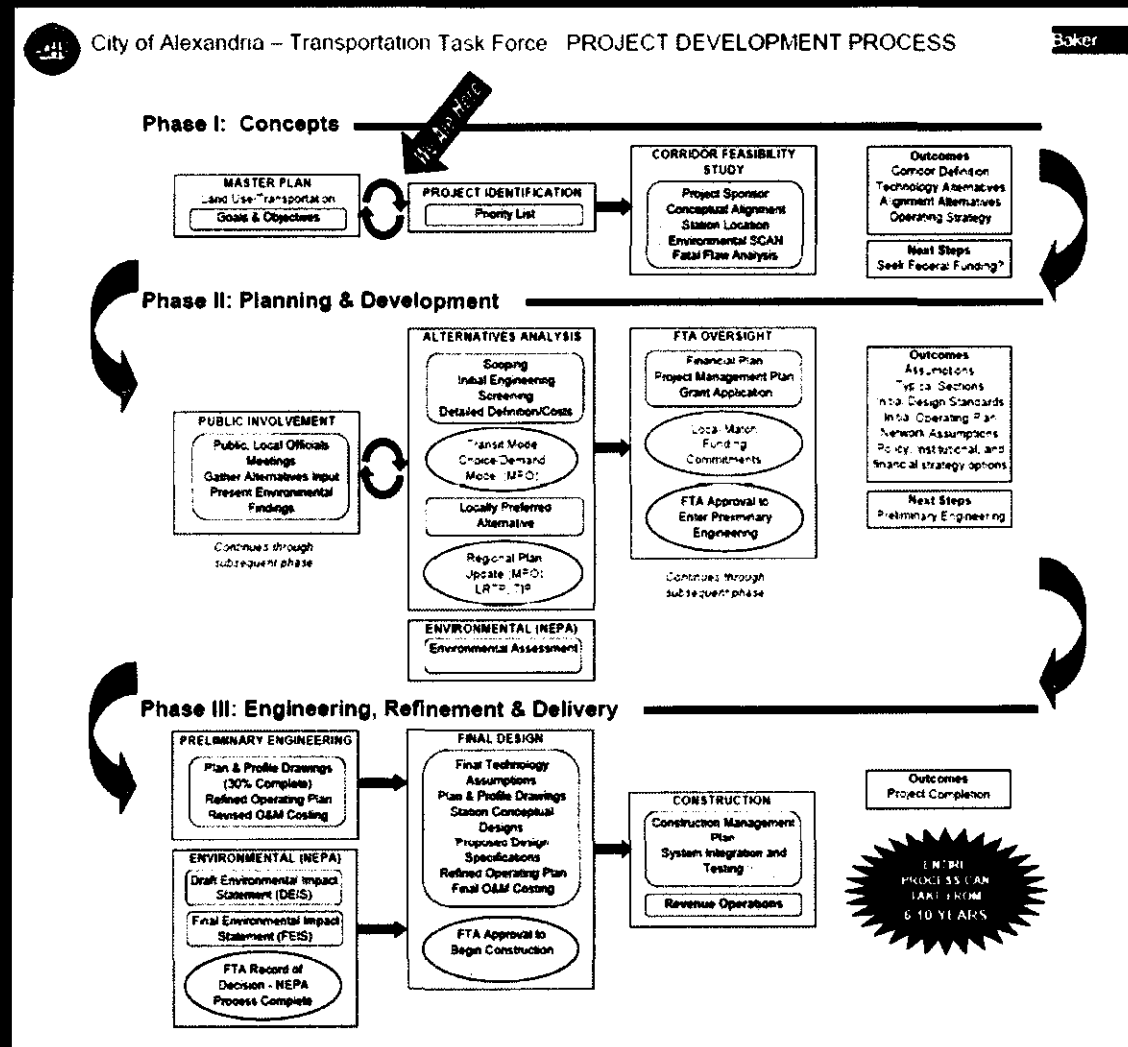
City of Alexandria – Transportation Task Force PROJECT DEVELOPMENT PROCESS

Baker

Phase I: Concepts

We Are Here

MASTER PLAN
Land Use-Transportation
Goals & Objectives

PROJECT IDENTIFICATION
Priority List

CORRIDOR FEASIBILITY STUDY
Project Sponsor
Conceptual Alignment
Station Location
Environmental SCAN
Fatal Flaw Analysis

Outcomes
Corridor Definition
Technology Alternatives
Alignment Alternatives
Operating Strategy

Next Steps
Seek Federal Funding?

Phase II: Planning & Development

PUBLIC INVOLVEMENT
Public, Local Officials Meetings
Gather Alternatives Input
Present Environmental Findings

Continues through subsequent phase

ALTERNATIVES ANALYSIS
Scoping
Initial Engineering
Screening
Detailed Definition/Costs

Transit Mode Choice Demand Model (MPO)

Locally Preferred Alternative

Regional Plan Update (MPO) LRTP, TIP

ENVIRONMENTAL (NEPA)
Environmental Assessment

FTA OVERSIGHT
Financial Plan
Project Management Plan
Grant Application

Local Match Funding Commitments

FTA Approval to Enter Preliminary Engineering

Continues through subsequent phase

Outcomes
Assumptions
Typical Sections
Initial Design Standards
Initial Operating Plan
Network Assumptions
Policy, institutional, and financial strategy options

Next Steps
Preliminary Engineering

Phase III: Engineering, Refinement & Delivery

PRELIMINARY ENGINEERING
Plan & Profile Drawings (30% Complete)
Refined Operating Plan
Revised O&M Costing

ENVIRONMENTAL (NEPA)
Draft Environmental Impact Statement (DEIS)

Final Environmental Impact Statement (FEIS)

FTA Record of Decision - NEPA Process Complete

FINAL DESIGN
Final Technology Assumptions
Plan & Profile Drawings
Station Conceptual Designs
Proposed Design Specifications
Refined Operating Plan
Final O&M Costing

FTA Approval to Begin Construction

CONSTRUCTION
Construction Management Plan
System Integration and Testing

Revenue Operations

Outcomes
Project Completion

ENTIRE PROCESS CAN TAKE FROM 6-10 YEARS